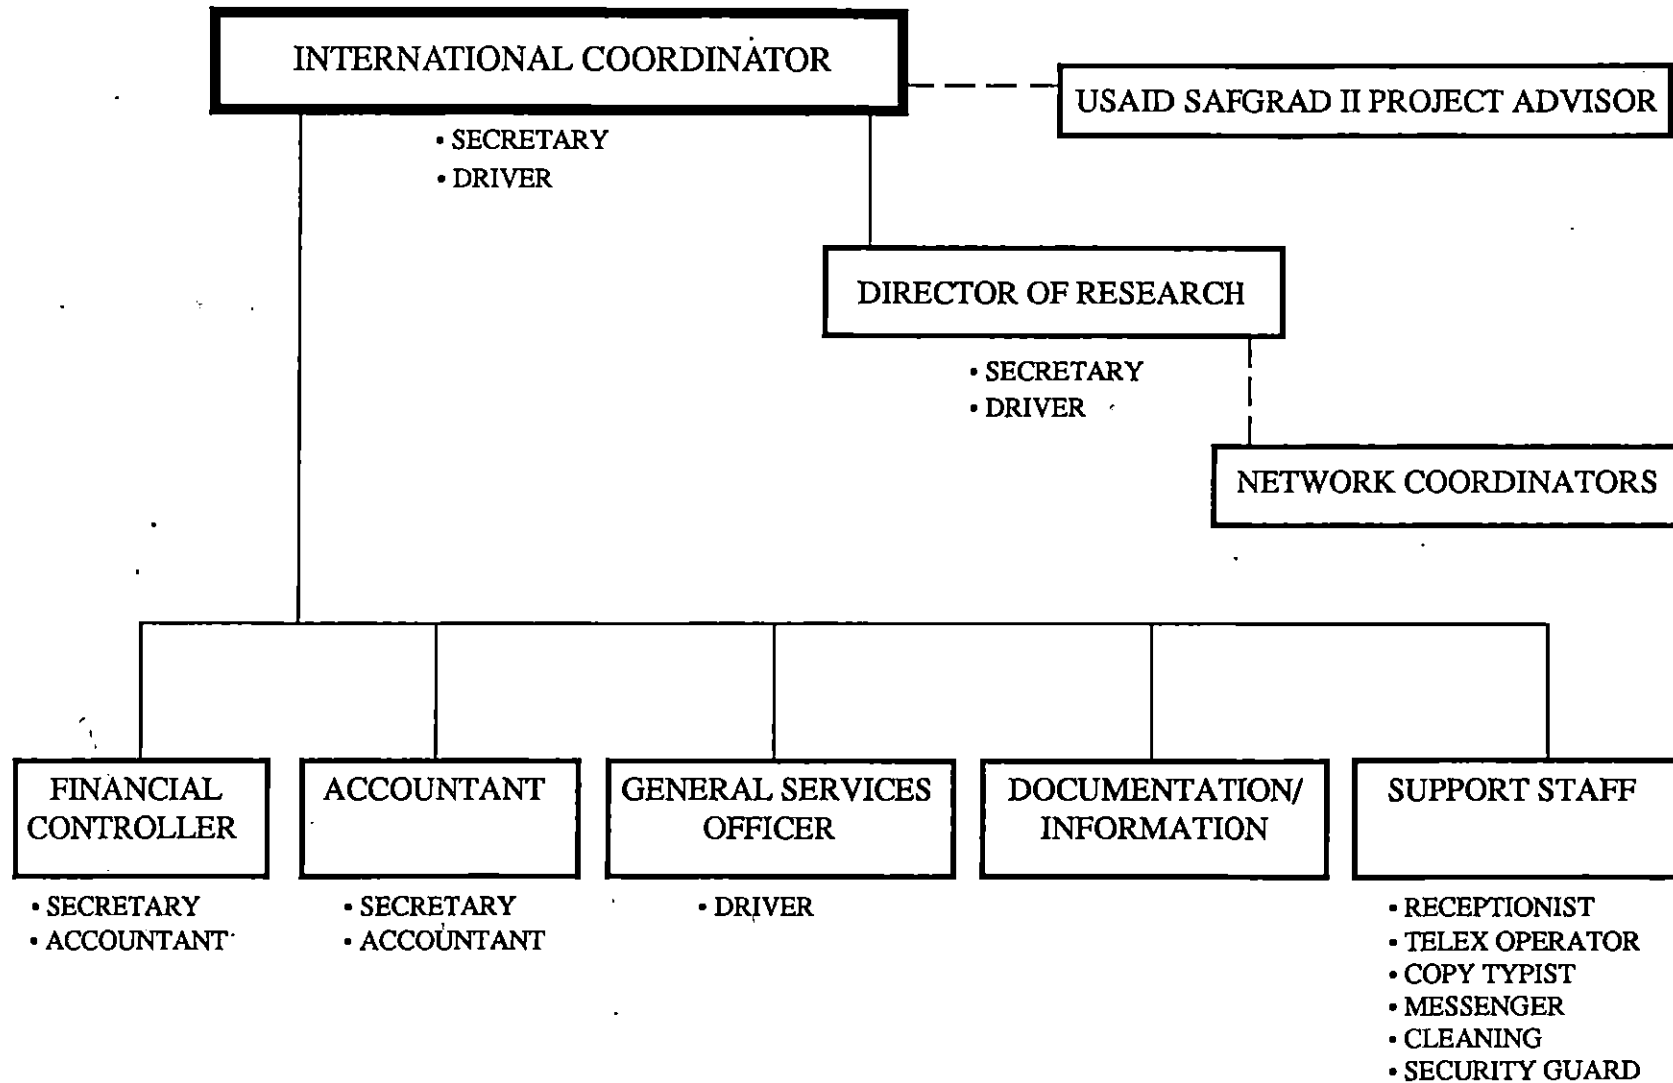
INTERNATIONAL COORDINATOR

• SECRETARY
• DRIVER

USAID SAFGRAD II PROJECT ADVISOR

DIRECTOR OF RESEARCH

• SECRETARY
• DRIVER

NETWORK COORDINATORS

FINANCIAL CONTROLLER

• SECRETARY
• ACCOUNTANT

ACCOUNTANT

• SECRETARY
• ACCOUNTANT

GENERAL SERVICES OFFICER

• DRIVER

DOCUMENTATION/ INFORMATION

SUPPORT STAFF

• RECEPTIONIST
• TELEX OPERATOR
• COPY TYPIST
• MESSENGER
• CLEANING
• SECURITY GUARD